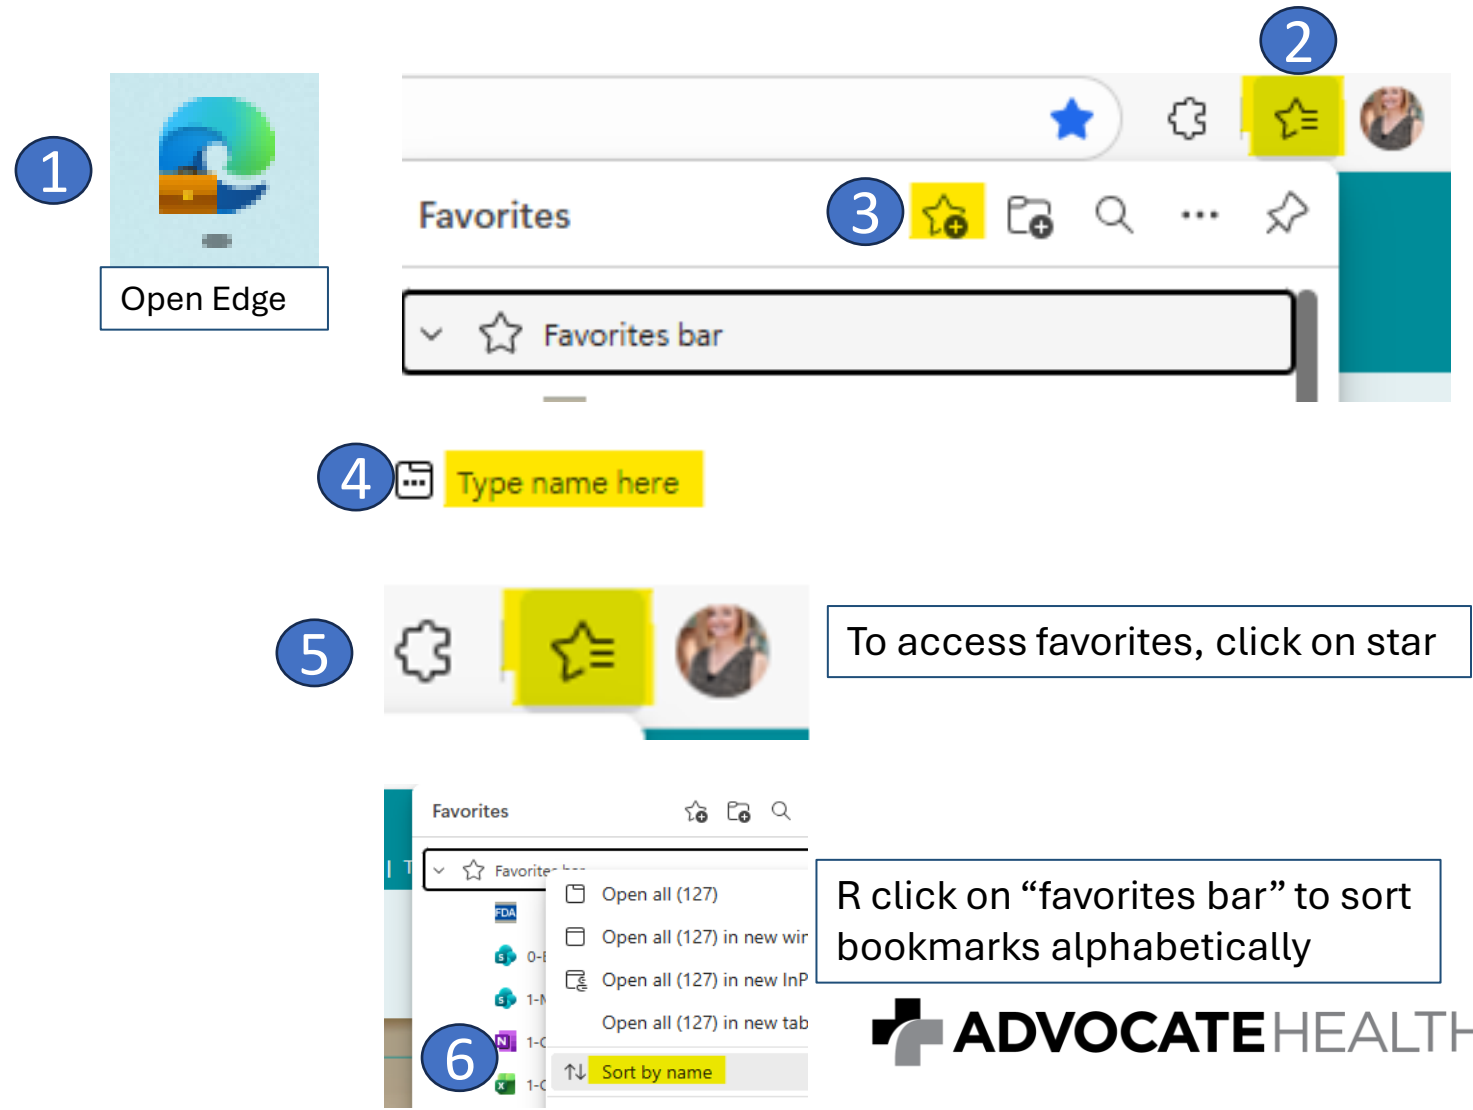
1

Open Edge

2

Favorites

3

Favorites bar

4

Type name here

5

To access favorites, click on star

Favorites

Favorites bar

FDA

0-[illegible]

1-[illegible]

1-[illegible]

1-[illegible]

Open all (127)

Open all (127) in new wir

Open all (127) in new InP

Open all (127) in new tab

Sort by name

6

R click on "favorites bar" to sort bookmarks alphabetically

ADVOCATE HEALTH